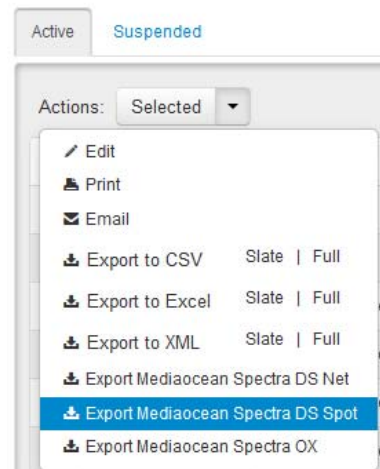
Active Suspended

Actions: Selected

Edit
Print
Email
Export to CSV Slate | Full
Export to Excel Slate | Full
Export to XML Slate | Full
Export Mediaocean Spectra DS Net
Export Mediaocean Spectra DS Spot
Export Mediaocean Spectra OX